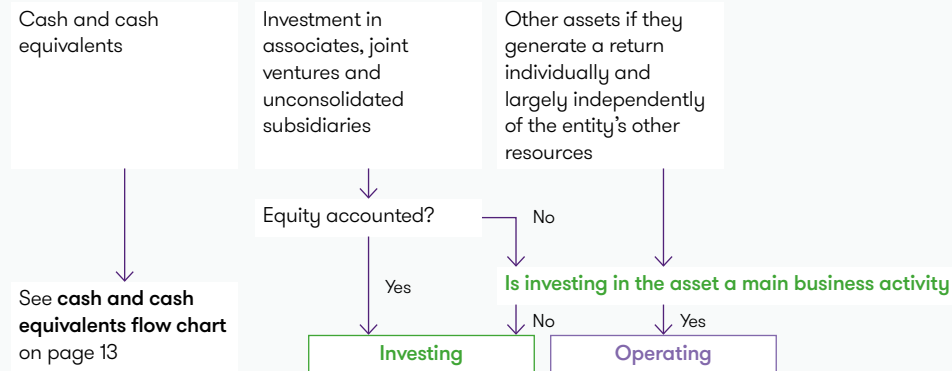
Cash and cash equivalents

Investment in associates, joint ventures and unconsolidated subsidiaries

Other assets if they generate a return individually and largely independently of the entity's other resources

Equity accounted?

No

Yes

Is investing in the asset a main business activity

See **cash and cash equivalents flow chart** on page 13

No

Yes

Investing

Operating